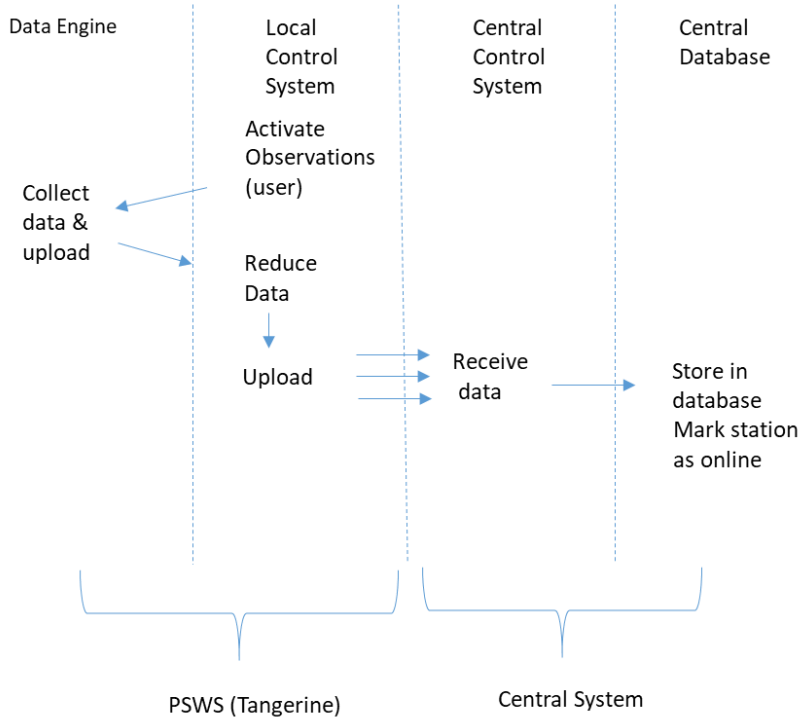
Data Engine

Local Control System

Central Control System

Central Database

Activate Observations (user)

Collect data & upload

Reduce Data

Upload

Receive data

Store in database
Mark station as online

PSWS (Tangerine)

Central System